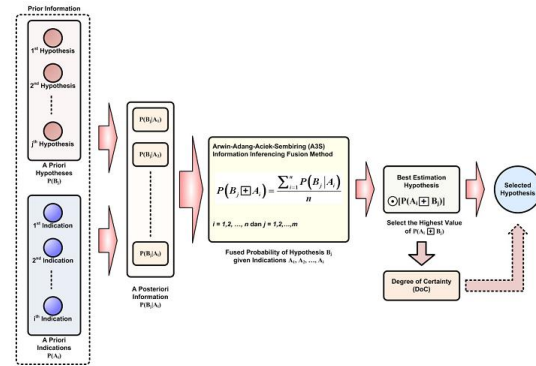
Prior Information

1$^{st}$ Hypothesis

2$^{nd}$ Hypothesis

j$^{th}$ Hypothesis

A Priori Hypotheses P(B$_j$)

1$^{st}$ Indication

2$^{nd}$ Indication

i$^{th}$ Indication

A Priori Indications P(A$_i$)

P(B$_j$|A$_i$)

P(B$_j$|A$_i$)

P(B$_j$|A$_i$)

A Posteriori Information P(B$_j$|A$_i$)

Arwin-Adang-Aciek-Sembiring (A3S) Information Inferencing Fusion Method

$P\left(B_j \boxplus A_i\right) = \frac{\sum_{i=1}^{n} P\left(B_j \middle| A_i\right)}{n}$

i = 1,2, ..., n dan j = 1,2,...,m

Fused Probability of Hypothesis B$_j$ given Indications A$_1$, A$_2$, ..., A$_i$

Best Estimation Hypothesis

$\odot$[P(A$_i$ $\boxplus$ B$_j$)]

Select the Highest Value of P(A$_i$ $\boxplus$ B$_j$)

Degree of Certainty (DoC)

Selected Hypothesis